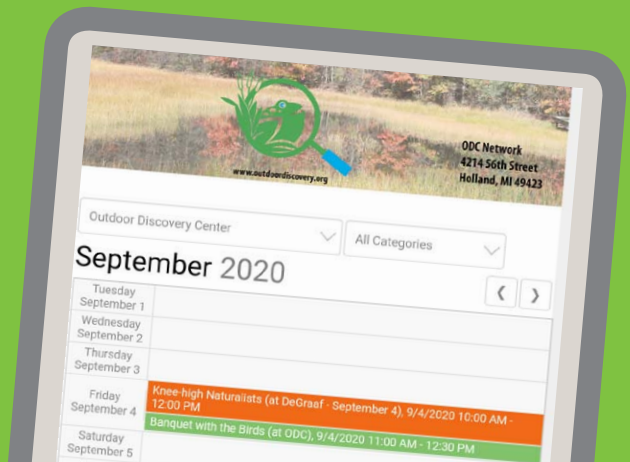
www.outdoordiscovery.org

ODC Network
4214 56th Street
Holland, MI 49423

Outdoor Discovery Center

All Categories

September 2020

‹ ›

Tuesday September 1

Wednesday September 2

Thursday September 3

Friday September 4

Knee-high Naturalists (at DeGraaf - September 4), 9/4/2020 10:00 AM - 12:00 PM

Banquet with the Birds (at ODC), 9/4/2020 11:00 AM - 12:30 PM

Saturday September 5